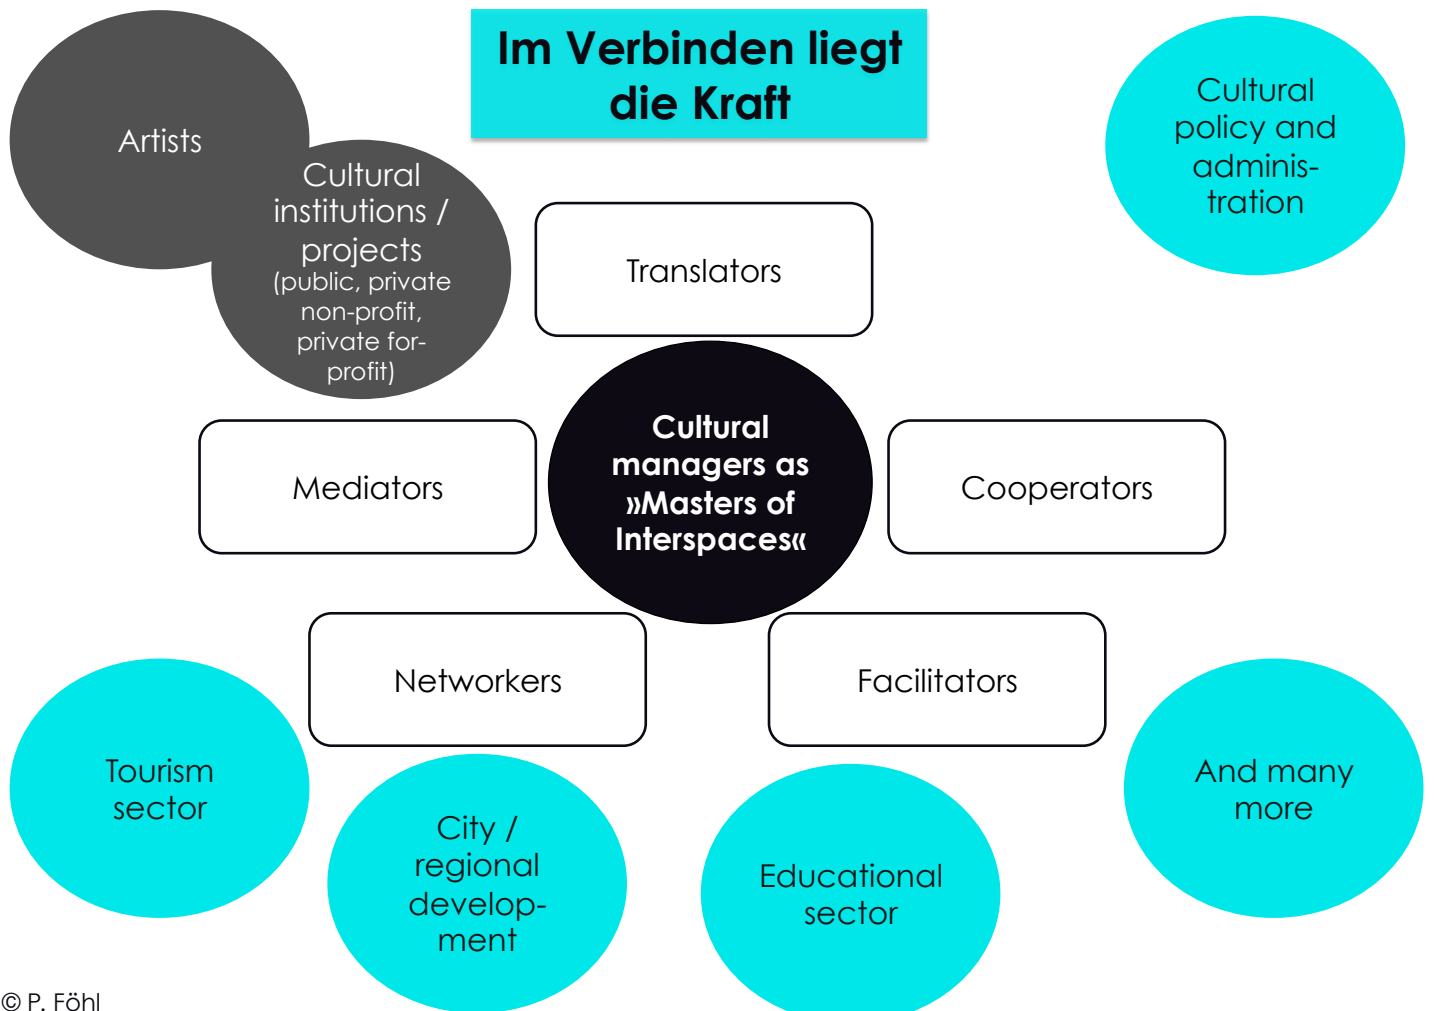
Im Verbinden liegt die Kraft

Artists

Cultural institutions / projects (public, private non-profit, private for-profit)

Cultural policy and adminis-tration

Translators

Mediators

Cultural managers as »Masters of Interspaces«

Cooperators

Networkers

Facilitators

Tourism sector

City / regional develop-ment

Educational sector

And many more

© P. Föhl